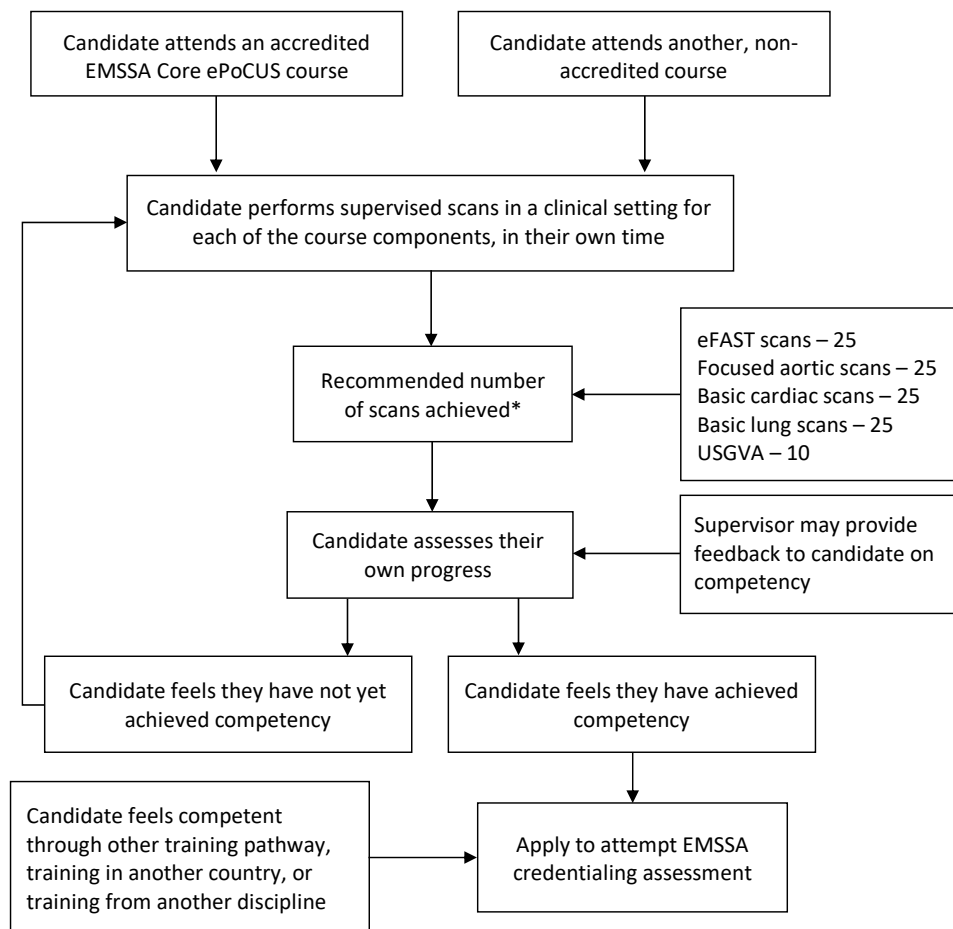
Candidate attends an accredited EMSSA Core ePoCUS course

Candidate attends another, non-accredited course

Candidate performs supervised scans in a clinical setting for each of the course components, in their own time

Recommended number of scans achieved*

eFAST scans – 25
Focused aortic scans – 25
Basic cardiac scans – 25
Basic lung scans – 25
USGVA – 10

Candidate assesses their own progress

Supervisor may provide feedback to candidate on competency

Candidate feels they have not yet achieved competency

Candidate feels they have achieved competency

Candidate feels competent through other training pathway, training in another country, or training from another discipline

Apply to attempt EMSSA credentialing assessment